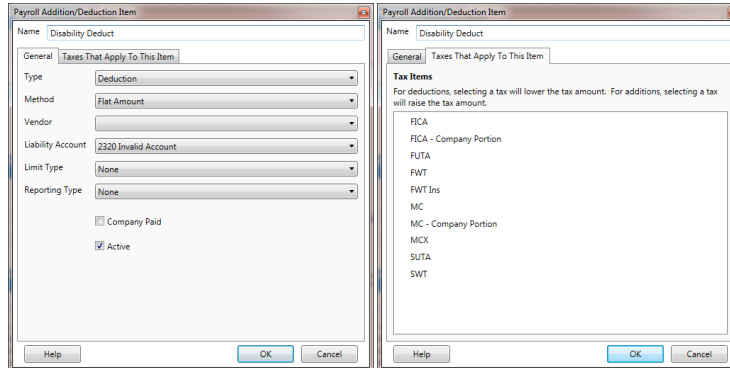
Payroll Addition/Deduction Item

Name Disability Deduct

General | Taxes That Apply To This Item

Type Deduction

Method Flat Amount

Vendor

Liability Account 2320 Invalid Account

Limit Type None

Reporting Type None

Company Paid

Active

Help OK Cancel

Payroll Addition/Deduction Item

Name Disability Deduct

General | Taxes That Apply To This Item

Tax Items

For deductions, selecting a tax will lower the tax amount. For additions, selecting a tax will raise the tax amount.

FICA
FICA - Company Portion
FUTA
FWT
FWT Ins
MC
MC - Company Portion
MCX
SUTA
SWT

Help OK Cancel